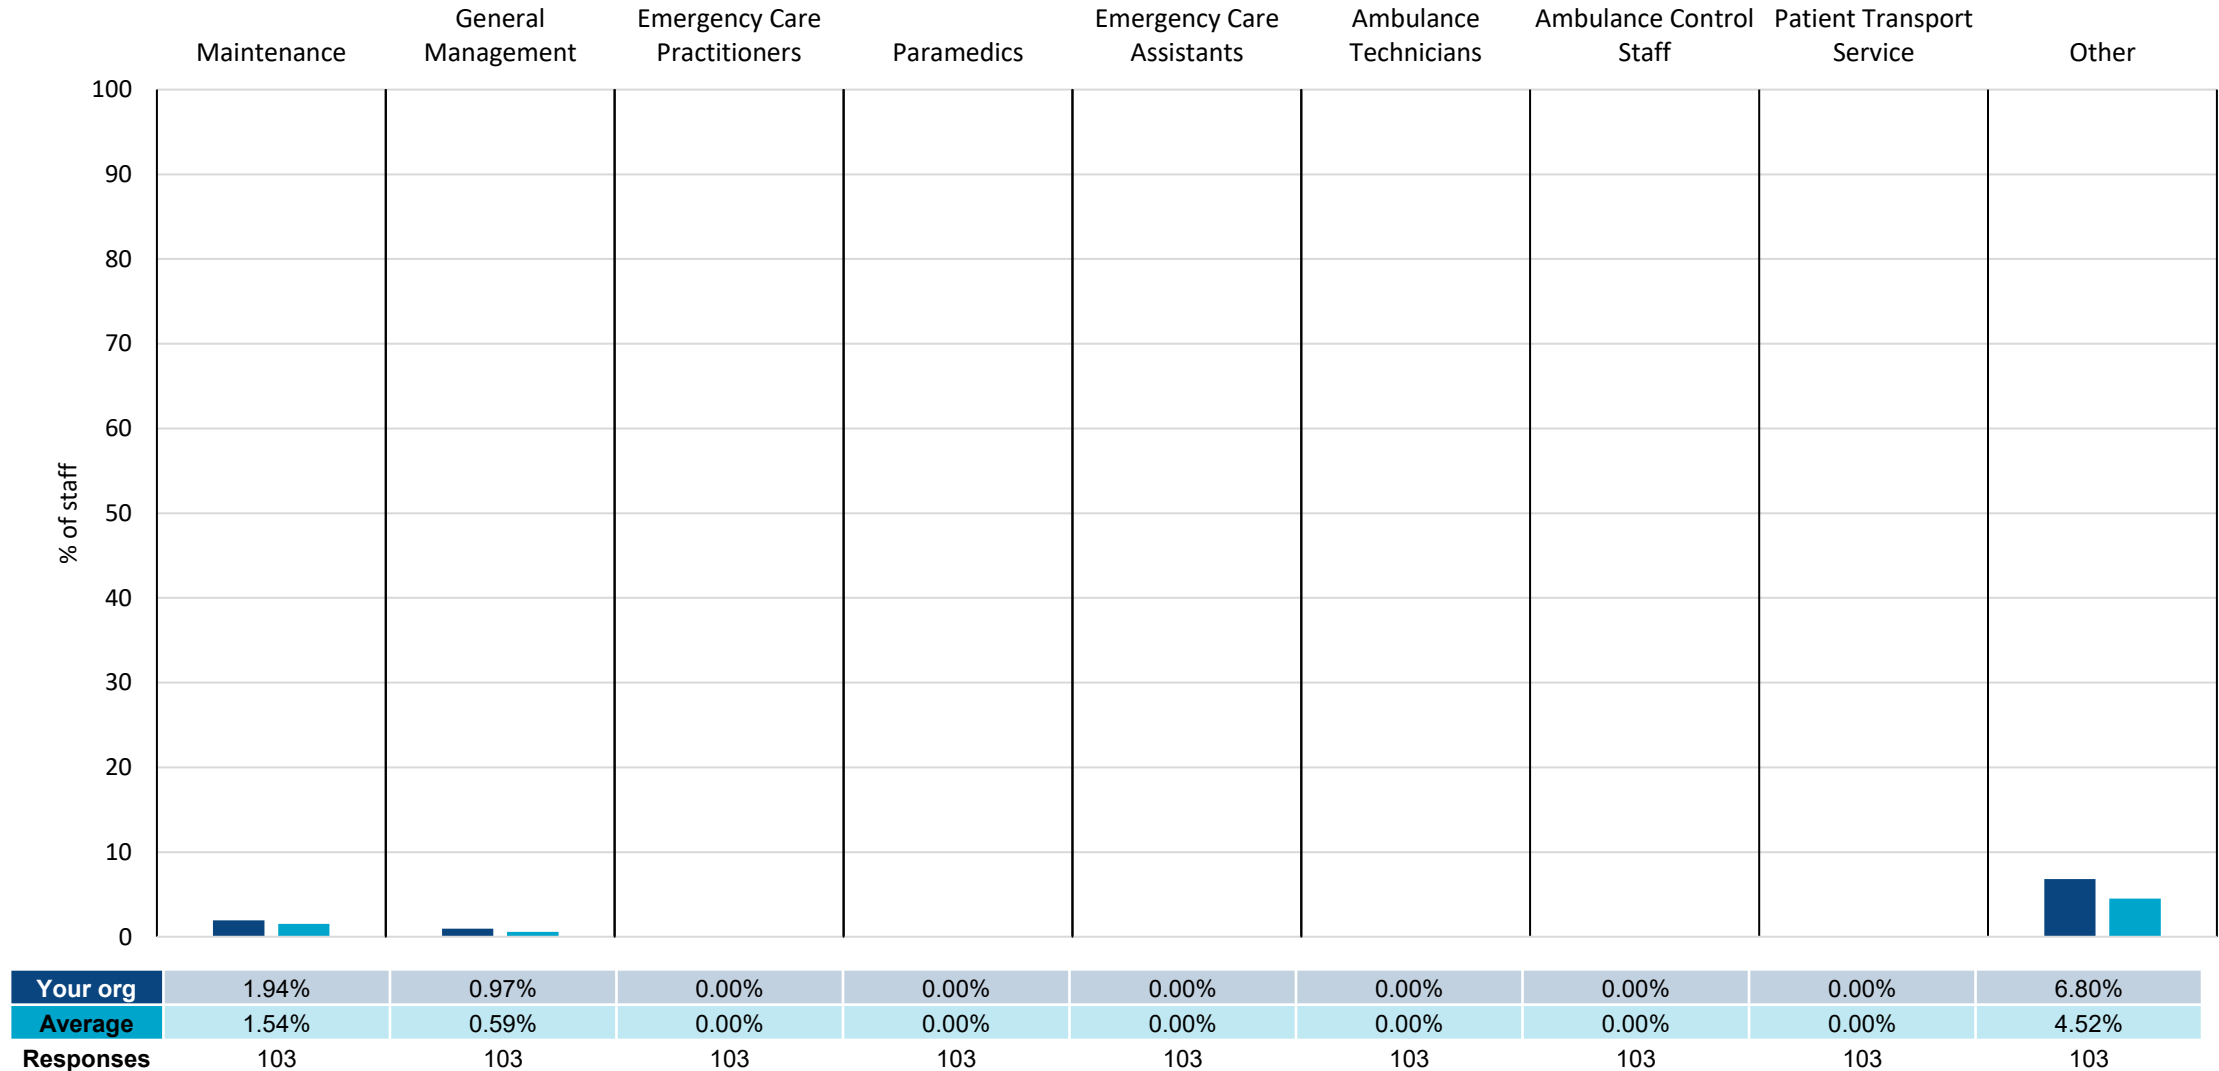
Maintenance | General Management | Emergency Care Practitioners | Paramedics | Emergency Care Assistants | Ambulance Technicians | Ambulance Control Staff | Patient Transport Service | Other

% of staff

100
90
80
70
60
50
40
30
20
10
0

| | Maintenance | General Management | Emergency Care Practitioners | Paramedics | Emergency Care Assistants | Ambulance Technicians | Ambulance Control Staff | Patient Transport Service | Other |
|---|---|---|---|---|---|---|---|---|---|
| Your org | 1.94% | 0.97% | 0.00% | 0.00% | 0.00% | 0.00% | 0.00% | 0.00% | 6.80% |
| Average | 1.54% | 0.59% | 0.00% | 0.00% | 0.00% | 0.00% | 0.00% | 0.00% | 4.52% |
| Responses | 103 | 103 | 103 | 103 | 103 | 103 | 103 | 103 | 103 |